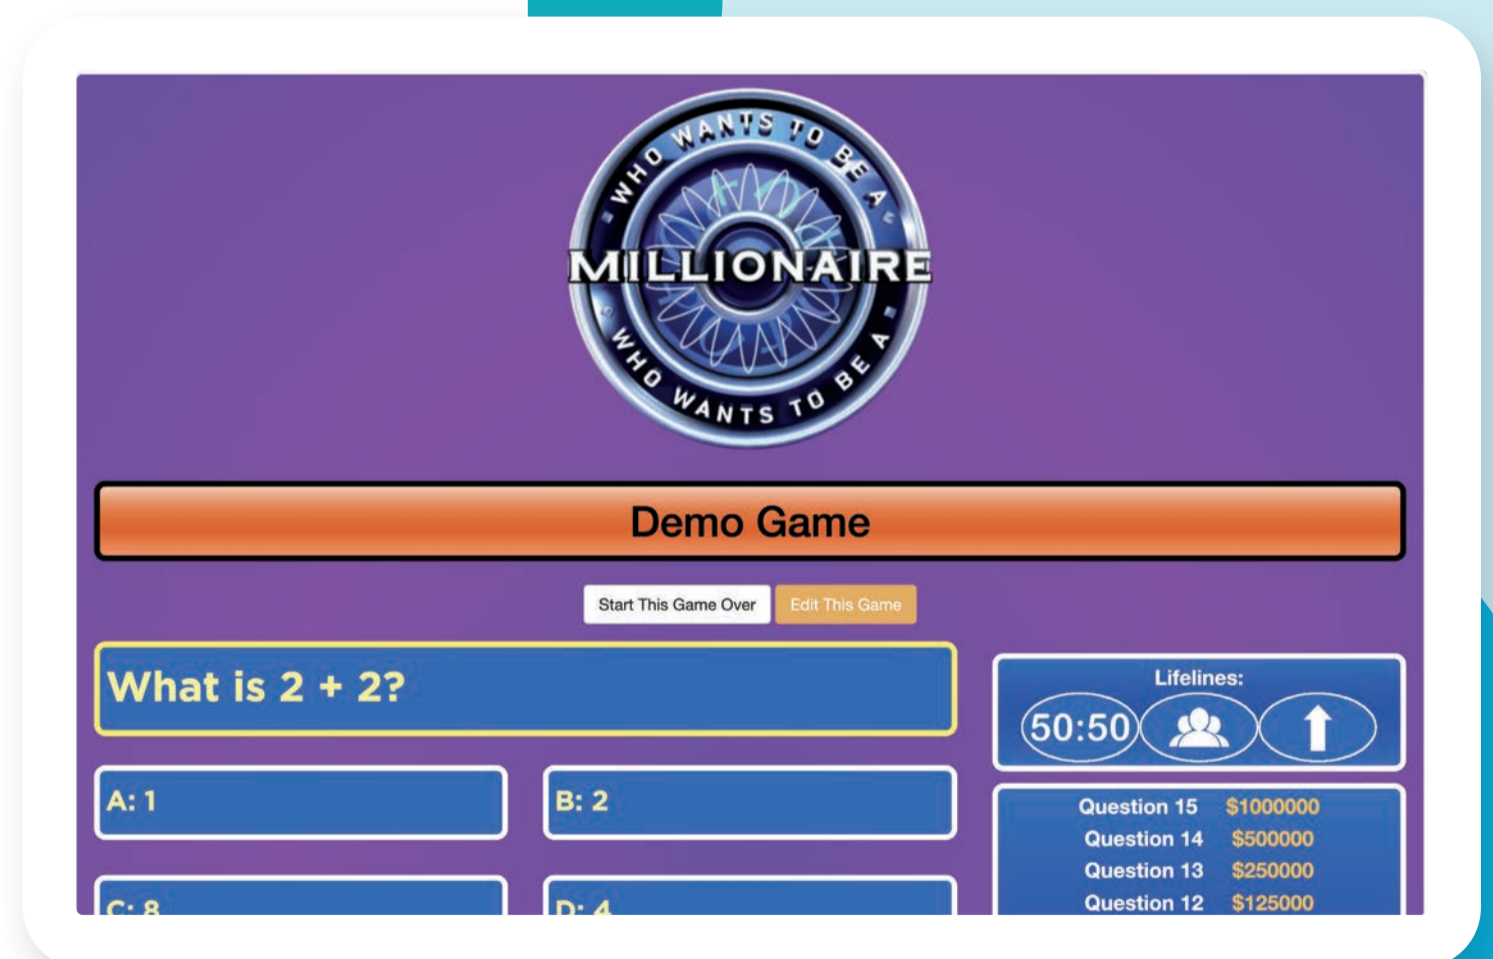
WHO WANTS TO BE A
MILLIONAIRE
WHO WANTS TO BE A

Demo Game

Start This Game Over
Edit This Game

What is 2 + 2?

A: 1
B: 2
C: 8
D: 4

Lifelines:
50:50

| Question 15 | $1000000 |
|---|---|
| Question 14 | $500000 |
| Question 13 | $250000 |
| Question 12 | $125000 |